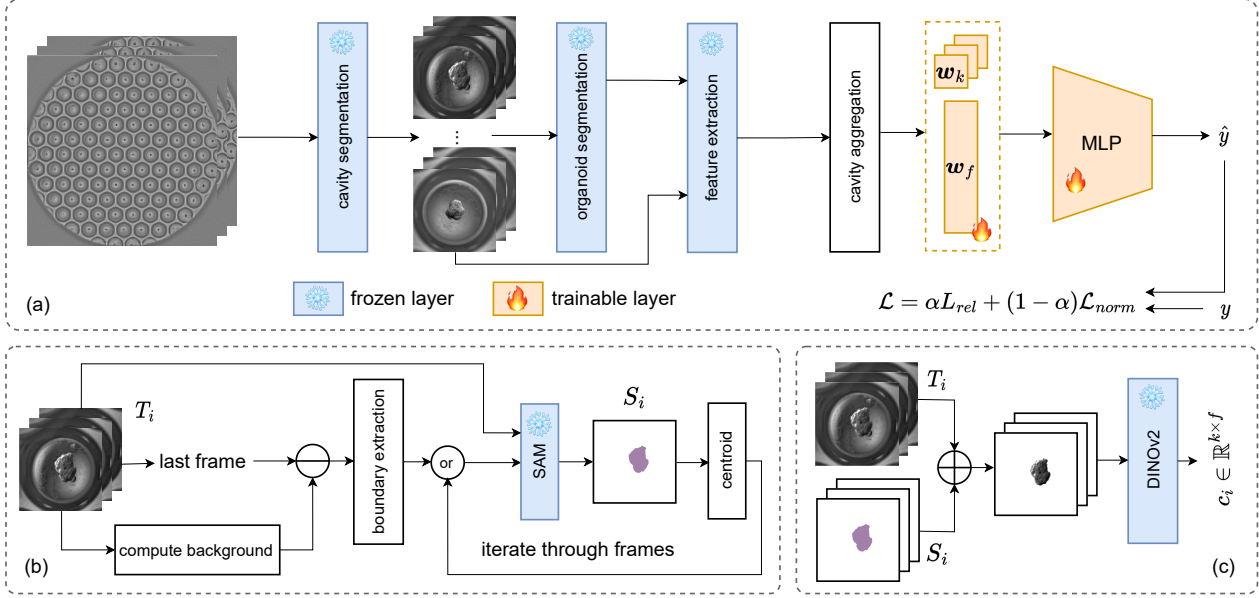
cavity segmentation

organoid segmentation

feature extraction

cavity aggregation

$\boldsymbol{w}_k$

$\boldsymbol{w}_f$

MLP

$\hat{y}$

(a)

frozen layer

trainable layer

$\mathcal{L} = \alpha L_{rel} + (1-\alpha)\mathcal{L}_{norm}$

$y$

$T_i$

last frame

boundary extraction

or

SAM

$S_i$

centroid

compute background

iterate through frames

(b)

$T_i$

$S_i$

DINOv2

$c_i \in \mathbb{R}^{k \times f}$

(c)